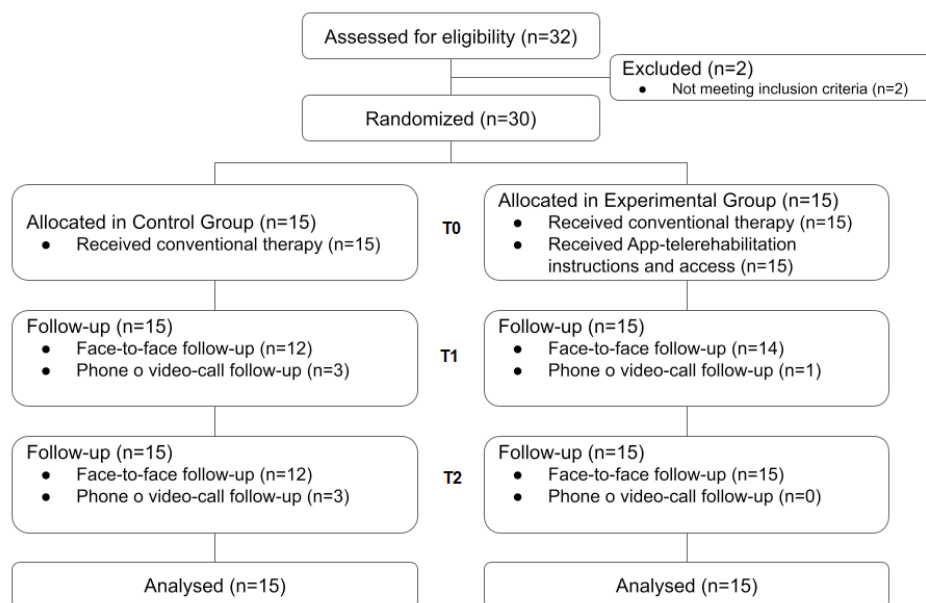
Assessed for eligibility (n=32)

Excluded (n=2)
- Not meeting inclusion criteria (n=2)

Randomized (n=30)

Allocated in Control Group (n=15)
- Received conventional therapy (n=15)

T0

Allocated in Experimental Group (n=15)
- Received conventional therapy (n=15)
- Received App-telerehabilitation instructions and access (n=15)

Follow-up (n=15)
- Face-to-face follow-up (n=12)
- Phone o video-call follow-up (n=3)

T1

Follow-up (n=15)
- Face-to-face follow-up (n=14)
- Phone o video-call follow-up (n=1)

Follow-up (n=15)
- Face-to-face follow-up (n=12)
- Phone o video-call follow-up (n=3)

T2

Follow-up (n=15)
- Face-to-face follow-up (n=15)
- Phone o video-call follow-up (n=0)

Analysed (n=15)

Analysed (n=15)